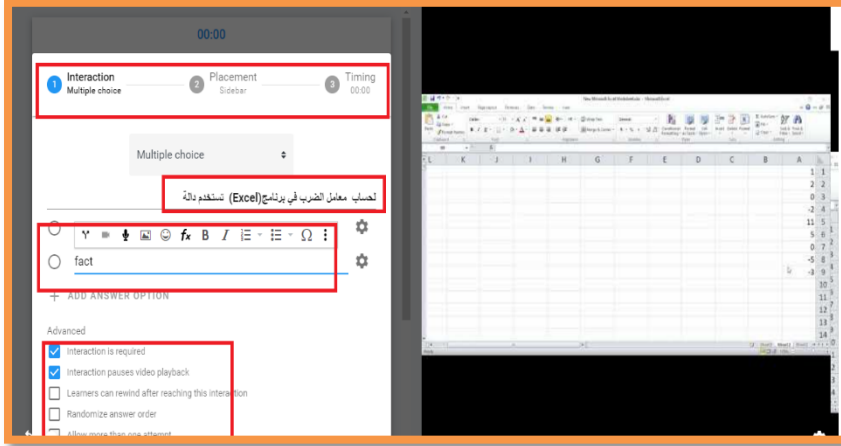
00:00

1 Interaction
Multiple choice

2 Placement
Sidebar

3 Timing
00:00

Multiple choice

لحساب معامل الضرب في برنامج(Excel) تستخدم دالة

fact

+ ADD ANSWER OPTION

Advanced

Interaction is required

Interaction pauses video playback

Learners can rewind after reaching this interaction

Randomize answer order

Allow more than one attempt

| L | K | J | I | H | G | F | E | D | C | B | A | |
|---|---|---|---|---|---|---|---|---|---|---|---|---|
| | | | | | | | | | | | 1 | 1 |
| | | | | | | | | | | | 2 | 2 |
| | | | | | | | | | | | 0 | 3 |
| | | | | | | | | | | | -2 | 4 |
| | | | | | | | | | | | 11 | 5 |
| | | | | | | | | | | | 5 | 6 |
| | | | | | | | | | | | 0 | 7 |
| | | | | | | | | | | | -5 | 8 |
| | | | | | | | | | | | -3 | 9 |
| | | | | | | | | | | | | 10 |
| | | | | | | | | | | | | 11 |
| | | | | | | | | | | | | 12 |
| | | | | | | | | | | | | 13 |
| | | | | | | | | | | | | 14 |
| | | | | | | | | | | | | 15 |